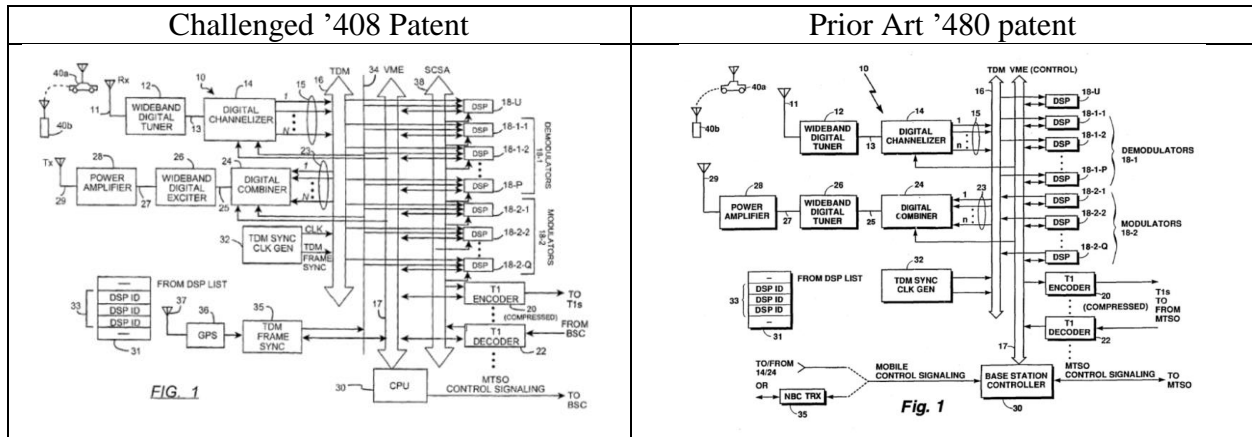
| Challenged '408 Patent | Prior Art '480 patent |
|---|---|
| 40a Rx 12 10 14 15 16 TDM 34 VME 38 SCSA 11 WIDEBAND DIGITAL TUNER 13 DIGITAL CHANNELIZER 1 N DSP 18-U 40b DSP 18-1-1 DSP 18-1-2 DEMODULATORS 18-1 Tx 28 26 24 23 POWER AMPLIFIER 29 27 WIDEBAND DIGITAL EXCITER 25 DIGITAL COMBINER 1 N DSP 18-P DSP 18-2-1 32 TDM SYNC CLK GEN CLK TDM FRAME SYNC DSP 18-2-2 DSP 18-2-Q MODULATORS 18-2 FROM DSP LIST 33 DSP ID DSP ID DSP ID 31 37 36 GPS 35 TDM FRAME SYNC 17 T1 ENCODER 20 (COMPRESSED) TO T1s T1 DECODER 22 FROM BSC 30 CPU MTSO CONTROL SIGNALING TO BSC FIG. 1 | 40a 40b 11 10 12 WIDEBAND DIGITAL TUNER 13 14 DIGITAL CHANNELIZER 15 1 n 16 TDM VME (CONTROL) DSP 18-U DSP 18-1-1 DSP 18-1-2 DEMODULATORS 18-1 DSP 18-1-P 29 28 POWER AMPLIFIER 27 26 WIDEBAND DIGITAL TUNER 25 24 DIGITAL COMBINER 23 1 n DSP 18-2-1 DSP 18-2-2 MODULATORS 18-2 DSP 18-2-Q 32 TDM SYNC CLK GEN FROM DSP LIST 33 — DSP ID DSP ID DSP ID — 31 T1 ENCODER 20 T1s TO FROM MTSO (COMPRESSED) T1 DECODER 22 17 TO/FROM 14/24 OR MOBILE CONTROL SIGNALING MTSO CONTROL SIGNALING TO MTSO BASE STATION CONTROLLER 30 NBC TRX 35 Fig. 1 |